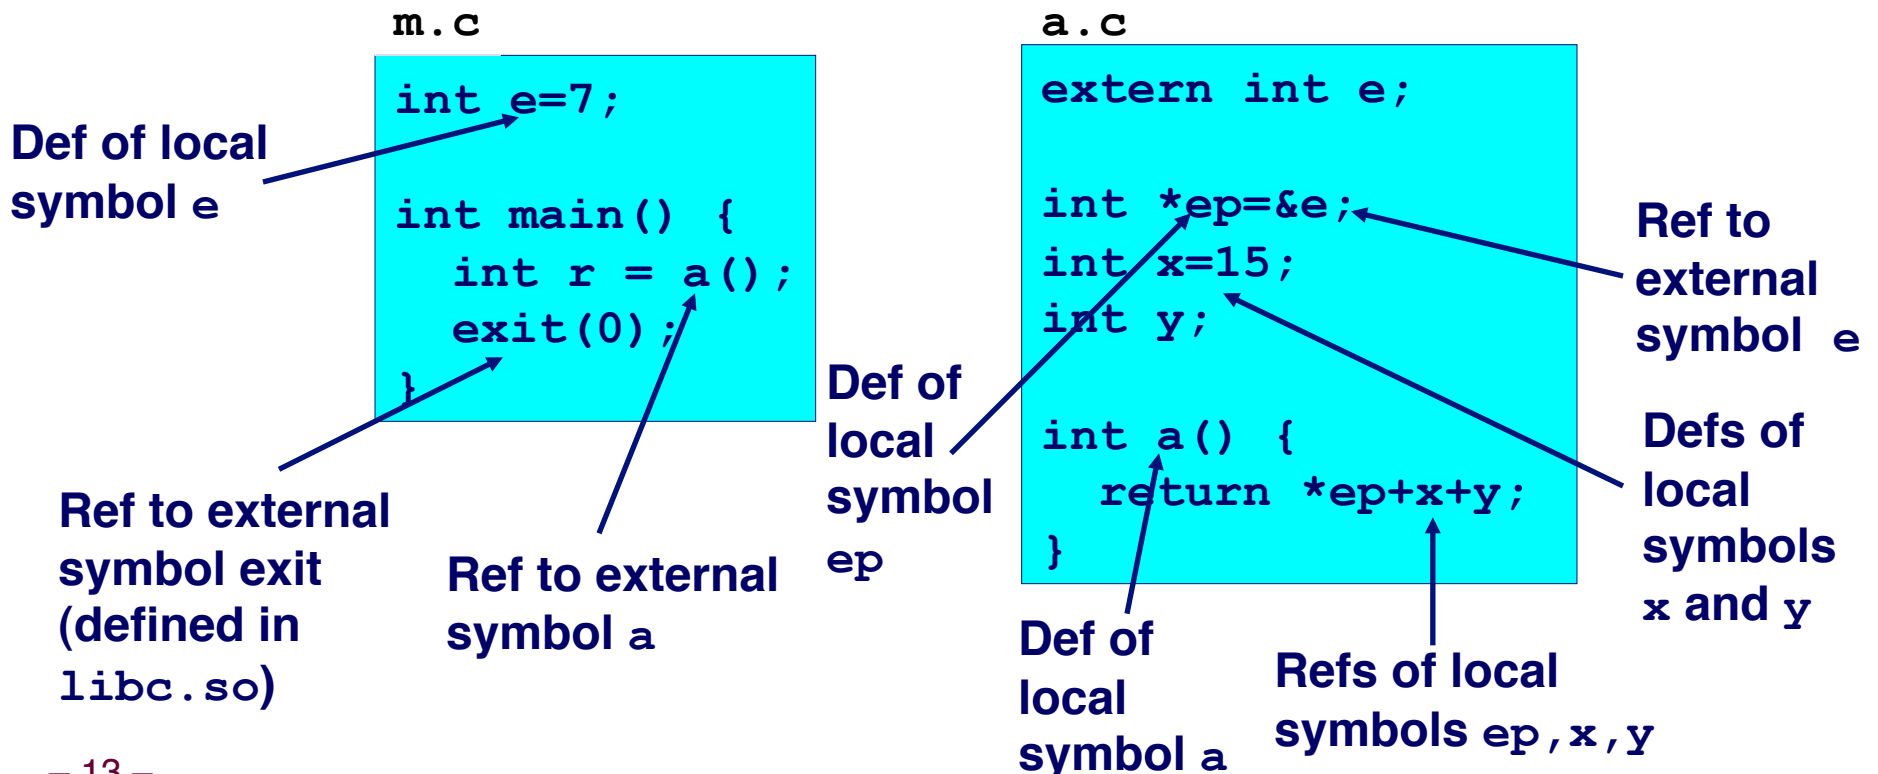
m.c

int e=7;

int main() {
  int r = a();
  exit(0);
}

a.c

extern int e;

int *ep=&e;
int x=15;
int y;

int a() {
  return *ep+x+y;
}

Def of local symbol e

Ref to external symbol exit (defined in libc.so)

Ref to external symbol a

Def of local symbol ep

Def of local symbol a

Refs of local symbols ep,x,y

Ref to external symbol e

Defs of local symbols x and y

– 13 –